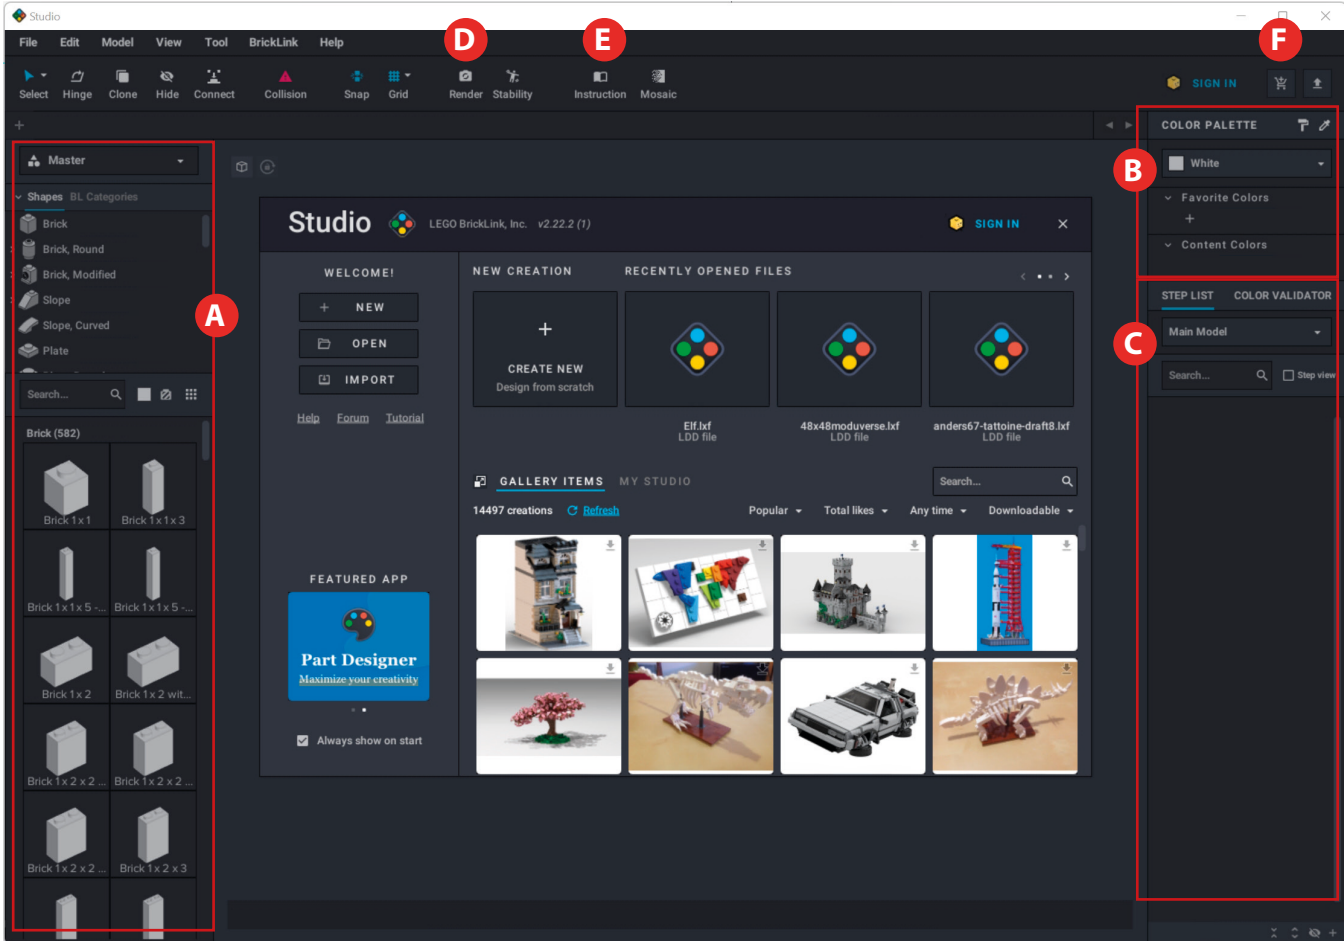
Studio

File Edit Model View Tool BrickLink Help

D E F

Select Hinge Clone Hide Connect Collision Snap Grid Render Stability Instruction Mosaic

SIGN IN

COLOR PALETTE

B

White

Favorite Colors

+

Content Colors

Master

Shapes BL Categories

Brick
Brick, Round
Brick, Modified
Slope
Slope, Curved
Plate

A

Search...

Brick (582)

Brick 1 x 1
Brick 1 x 1 x 3
Brick 1 x 1 x 5 -...
Brick 1 x 1 x 5 -...
Brick 1 x 2
Brick 1 x 2 wit...
Brick 1 x 2 x 2 ...
Brick 1 x 2 x 2 ...
Brick 1 x 2 x 2 ...
Brick 1 x 2 x 3

Studio LEGO BrickLink, Inc. v2.22.2 (1) SIGN IN

WELCOME!

+ NEW
OPEN
IMPORT

Help Forum Tutorial

NEW CREATION

+
CREATE NEW
Design from scratch

RECENTLY OPENED FILES

Elf.lxf
LDD file

48x48moduverse.lxf
LDD file

anders67-tattoine-draft8.lxf
LDD file

GALLERY ITEMS MY STUDIO

Search...

14497 creations Refresh

Popular Total likes Any time Downloadable

FEATURED APP

Part Designer
Maximize your creativity

Always show on start

STEP LIST COLOR VALIDATOR

C

Main Model

Search...

Step view